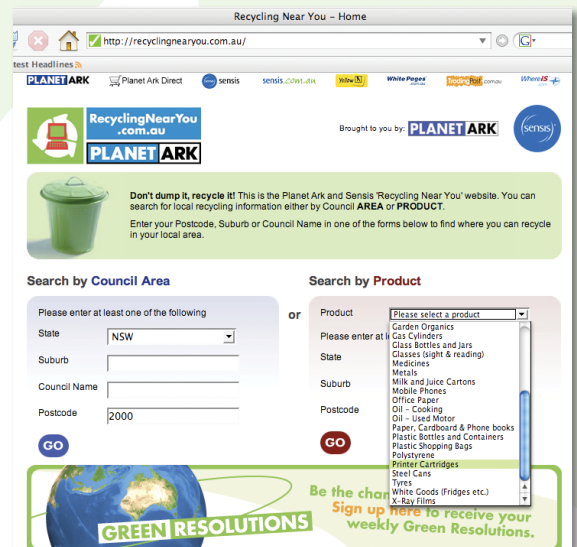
Recycling Near You – Home

http://recyclingnearyou.com.au/

test Headlines

PLANET ARK | Planet Ark Direct | sensis | sensis.com.au | Yellow | White Pages | Trading Post .com.au | Where IS

RecyclingNearYou .com.au PLANET ARK

Brought to you by: PLANET ARK sensis

**Don't dump it, recycle it!** This is the Planet Ark and Sensis 'Recycling Near You' website. You can search for local recycling information either by Council **AREA** or **PRODUCT**.

Enter your Postcode, Suburb or Council Name in one of the forms below to find where you can recycle in your local area.

Search by Council Area

Please enter at least one of the following

State NSW

Suburb

Council Name

Postcode 2000

GO

or

Search by Product

Product Please select a product

Please enter at l

State

Suburb

Postcode

GO

Garden Organics
Gas Cylinders
Glass Bottles and Jars
Glasses (sight & reading)
Medicines
Metals
Milk and Juice Cartons
Mobile Phones
Office Paper
Oil – Cooking
Oil – Used Motor
Paper, Cardboard & Phone books
Plastic Bottles and Containers
Plastic Shopping Bags
Polystyrene
Printer Cartridges
Steel Cans
Tyres
White Goods (Fridges etc.)
X-Ray Films

GREEN RESOLUTIONS

Be the chan
Sign up here to receive your weekly Green Resolutions.